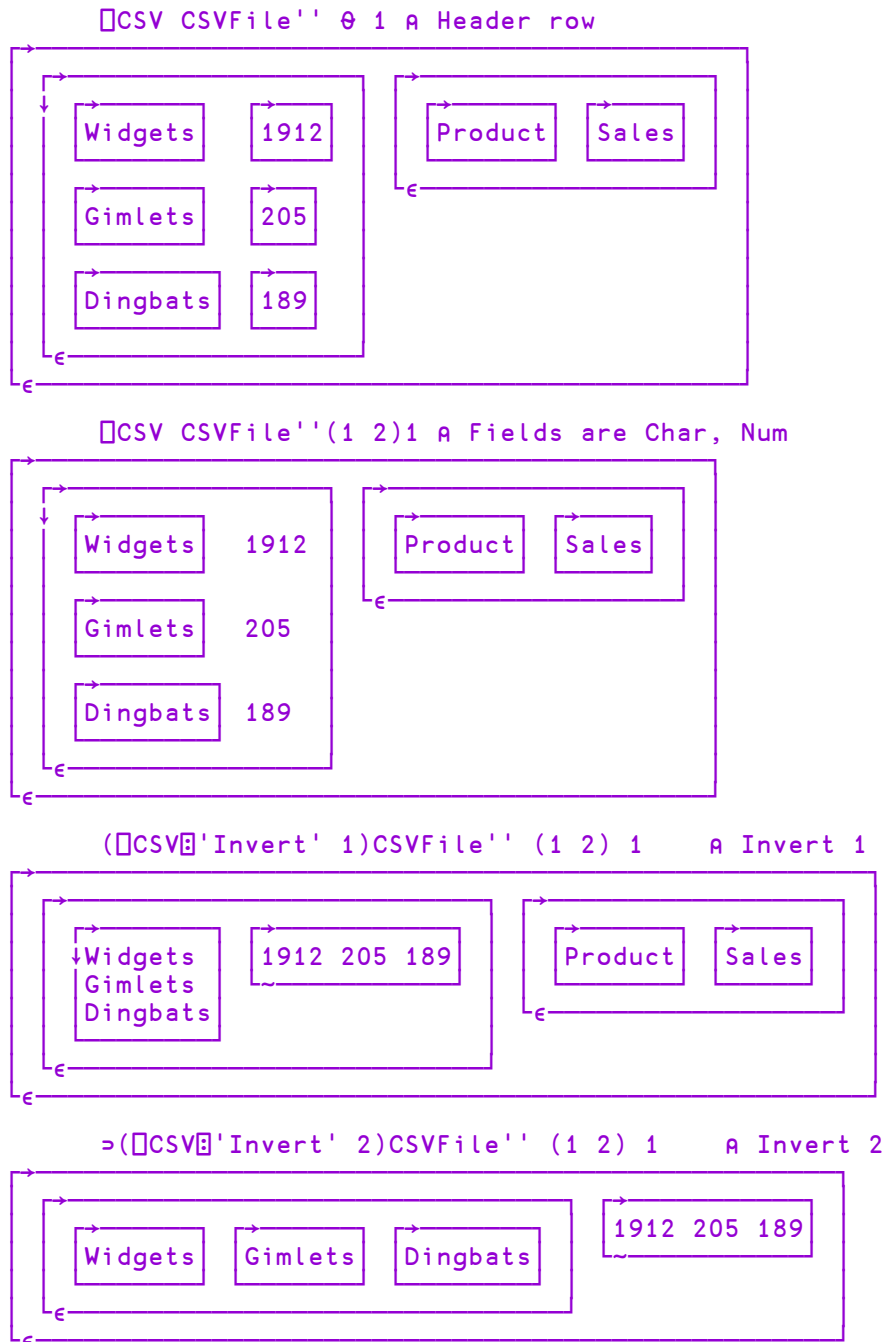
⎕CSV CSVFile'' ⍬ 1 ⍝ Header row

┌→
│ ┌→                      ┌→
│ ↓ ┌→        ┌→          │ ┌→        ┌→
│   │Widgets│ │1912│      │ │Product│ │Sales│
│   ┌→        ┌→          └∊
│   │Gimlets│ │205│
│   ┌→        ┌→
│   │Dingbats│ │189│
│ └∊
└∊

⎕CSV CSVFile''(1 2)1 ⍝ Fields are Char, Num

┌→
│ ┌→                    ┌→
│ ↓ ┌→                  │ ┌→        ┌→
│   │Widgets│ 1912      │ │Product│ │Sales│
│   ┌→                  └∊
│   │Gimlets│ 205
│   ┌→
│   │Dingbats│ 189
│ └∊
└∊

(⎕CSV⍠'Invert' 1)CSVFile'' (1 2) 1 ⍝ Invert 1

┌→
│ ┌→                           ┌→
│ │┌→        ┌→                │ ┌→        ┌→
│ │↓Widgets  │1912 205 189│    │ │Product│ │Sales│
│ │ Gimlets  └~                └∊
│ │ Dingbats
│ └∊
└∊

⊃(⎕CSV⍠'Invert' 2)CSVFile'' (1 2) 1 ⍝ Invert 2

┌→
│ ┌→                                  ┌→
│ │ ┌→        ┌→        ┌→            │1912 205 189│
│ │ │Widgets│ │Gimlets│ │Dingbats│    └~
│ └∊
└∊